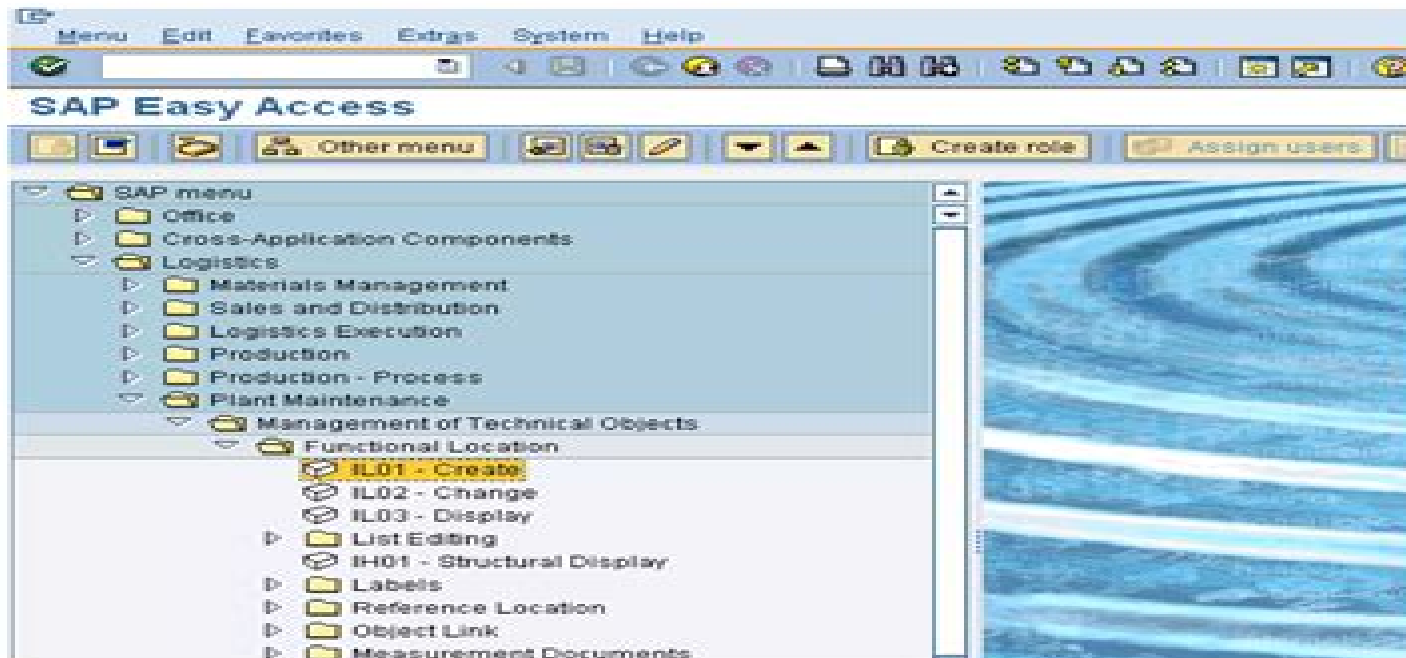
Menu Edit Favorites Extras System Help

SAP Easy Access

Other menu Create role Assign users

SAP menu
Office
Cross-Application Components
Logistics
Materials Management
Sales and Distribution
Logistics Execution
Production
Production - Process
Plant Maintenance
Management of Technical Objects
Functional Location
IL01 - Create
IL02 - Change
IL03 - Display
List Editing
IH01 - Structural Display
Labels
Reference Location
Object Link
Measurement Documents